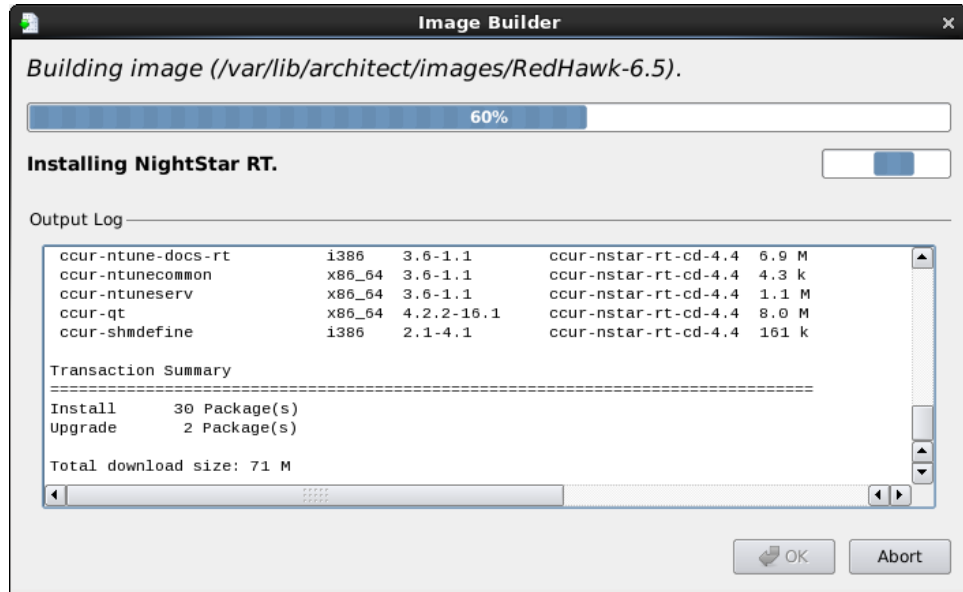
Image Builder

Building image (/var/lib/architect/images/RedHawk-6.5).

60%

Installing NightStar RT.

Output Log

| | | | | |
|---|---|---|---|---|
| ccur-ntune-docs-rt | i386 | 3.6-1.1 | ccur-nstar-rt-cd-4.4 | 6.9 M |
| ccur-ntunecommon | x86_64 | 3.6-1.1 | ccur-nstar-rt-cd-4.4 | 4.3 k |
| ccur-ntuneserv | x86_64 | 3.6-1.1 | ccur-nstar-rt-cd-4.4 | 1.1 M |
| ccur-qt | x86_64 | 4.2.2-16.1 | ccur-nstar-rt-cd-4.4 | 8.0 M |
| ccur-shmdefine | i386 | 2.1-4.1 | ccur-nstar-rt-cd-4.4 | 161 k |

Transaction Summary
================================================================================
Install 30 Package(s)
Upgrade 2 Package(s)

Total download size: 71 M

OK
Abort